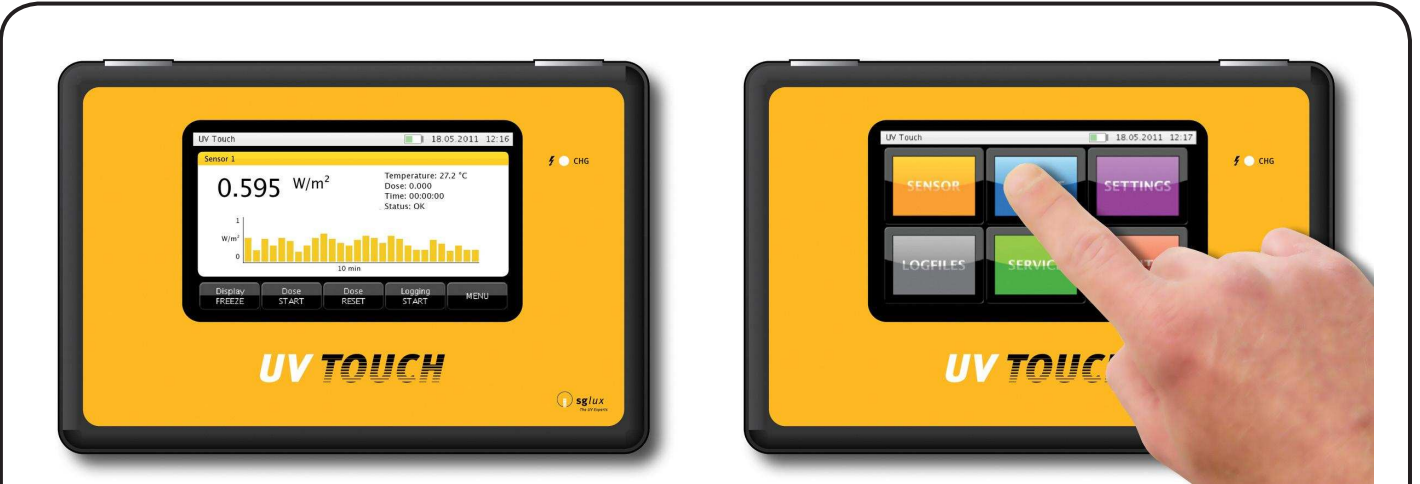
UV Touch 18.05.2011 12:16

Sensor 1

0.595 W/m$^2$

Temperature: 27.2 °C
Dose: 0.000
Time: 00:00:00
Status: OK

1
W/m$^2$
0
10 min

Display FREEZE
Dose START
Dose RESET
Logging START
MENU

CHG

UV TOUCH

sglux
The UV Experts

UV Touch 18.05.2011 12:17

SENSOR
SETTINGS
LOGFILES
SERVIC

CHG

UV TOUC